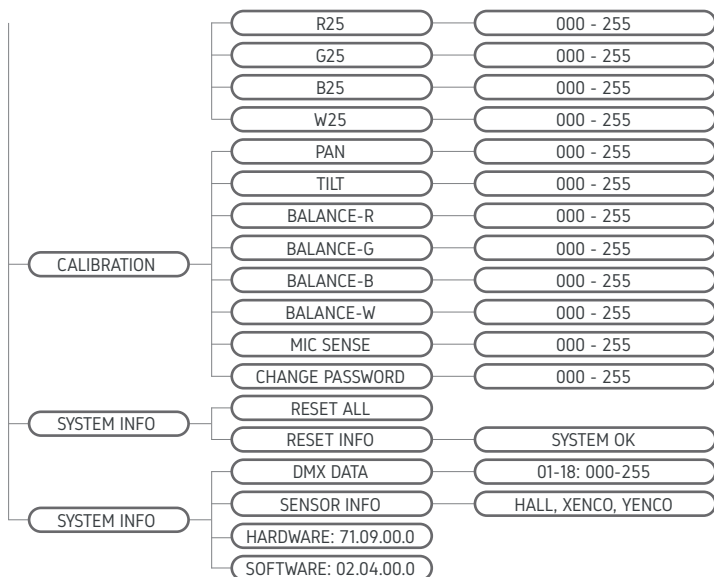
CALIBRATION

R25 — 000 - 255

G25 — 000 - 255

B25 — 000 - 255

W25 — 000 - 255

PAN — 000 - 255

TILT — 000 - 255

BALANCE-R — 000 - 255

BALANCE-G — 000 - 255

BALANCE-B — 000 - 255

BALANCE-W — 000 - 255

MIC SENSE — 000 - 255

CHANGE PASSWORD — 000 - 255

SYSTEM INFO

RESET ALL

RESET INFO — SYSTEM OK

SYSTEM INFO

DMX DATA — 01-18: 000-255

SENSOR INFO — HALL, XENCO, YENCO

HARDWARE: 71.09.00.0

SOFTWARE: 02.04.00.0